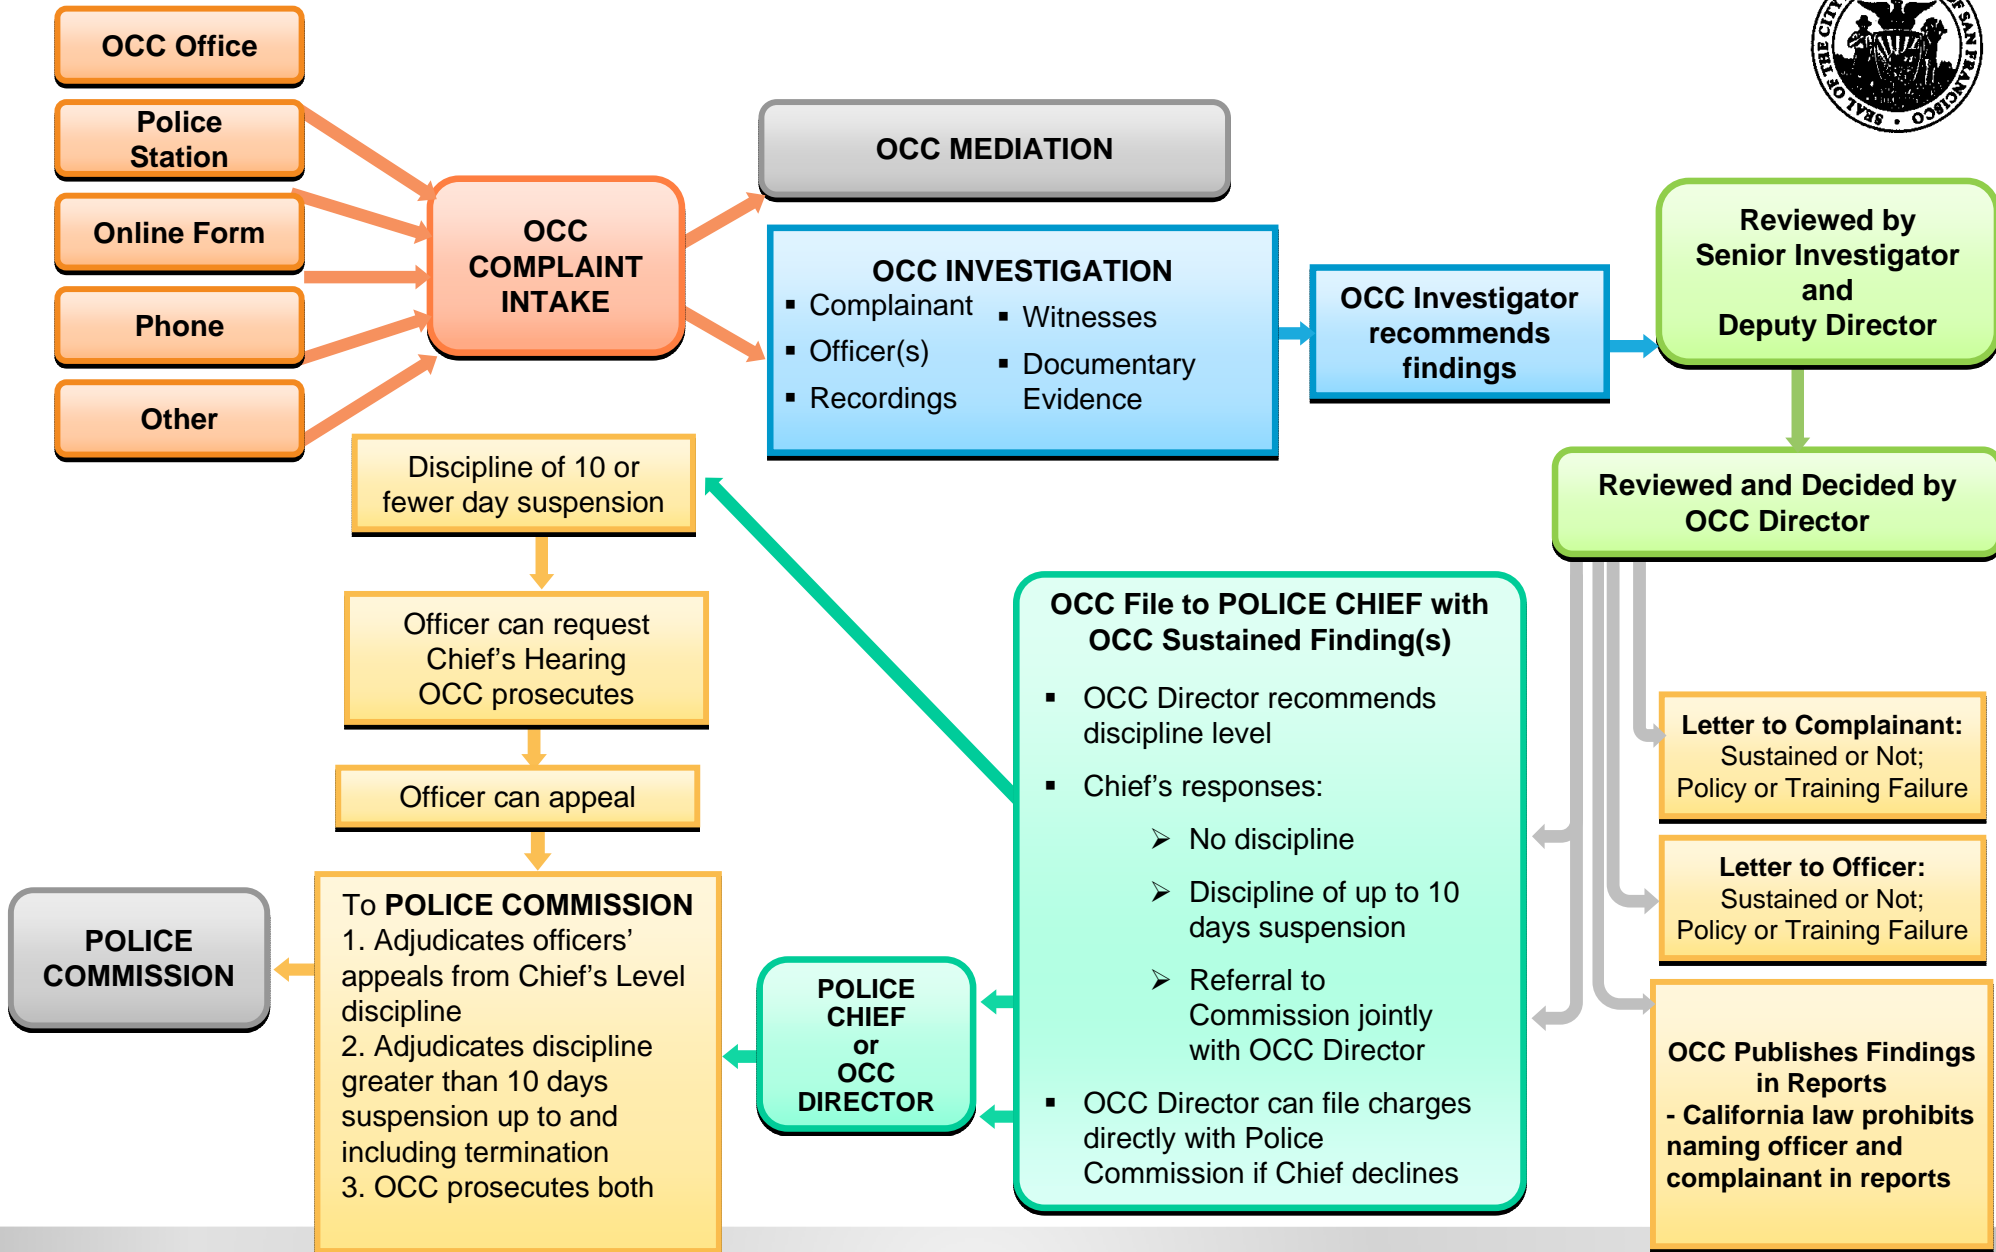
OCC Office

Police Station

Online Form

Phone

Other

OCC COMPLAINT INTAKE

OCC MEDIATION

OCC INVESTIGATION
▪ Complainant
▪ Officer(s)
▪ Recordings
▪ Witnesses
▪ Documentary Evidence

OCC Investigator recommends findings

Reviewed by Senior Investigator and Deputy Director

Reviewed and Decided by OCC Director

SEAL OF THE CITY OF SAN FRANCISCO

Discipline of 10 or fewer day suspension

Officer can request Chief's Hearing OCC prosecutes

Officer can appeal

POLICE COMMISSION

To **POLICE COMMISSION**
1. Adjudicates officers' appeals from Chief's Level discipline
2. Adjudicates discipline greater than 10 days suspension up to and including termination
3. OCC prosecutes both

POLICE CHIEF or OCC DIRECTOR

OCC File to POLICE CHIEF with OCC Sustained Finding(s)
▪ OCC Director recommends discipline level
▪ Chief's responses:
➢ No discipline
➢ Discipline of up to 10 days suspension
➢ Referral to Commission jointly with OCC Director
▪ OCC Director can file charges directly with Police Commission if Chief declines

**Letter to Complainant:**
Sustained or Not;
Policy or Training Failure

**Letter to Officer:**
Sustained or Not;
Policy or Training Failure

OCC Publishes Findings in Reports
- California law prohibits naming officer and complainant in reports